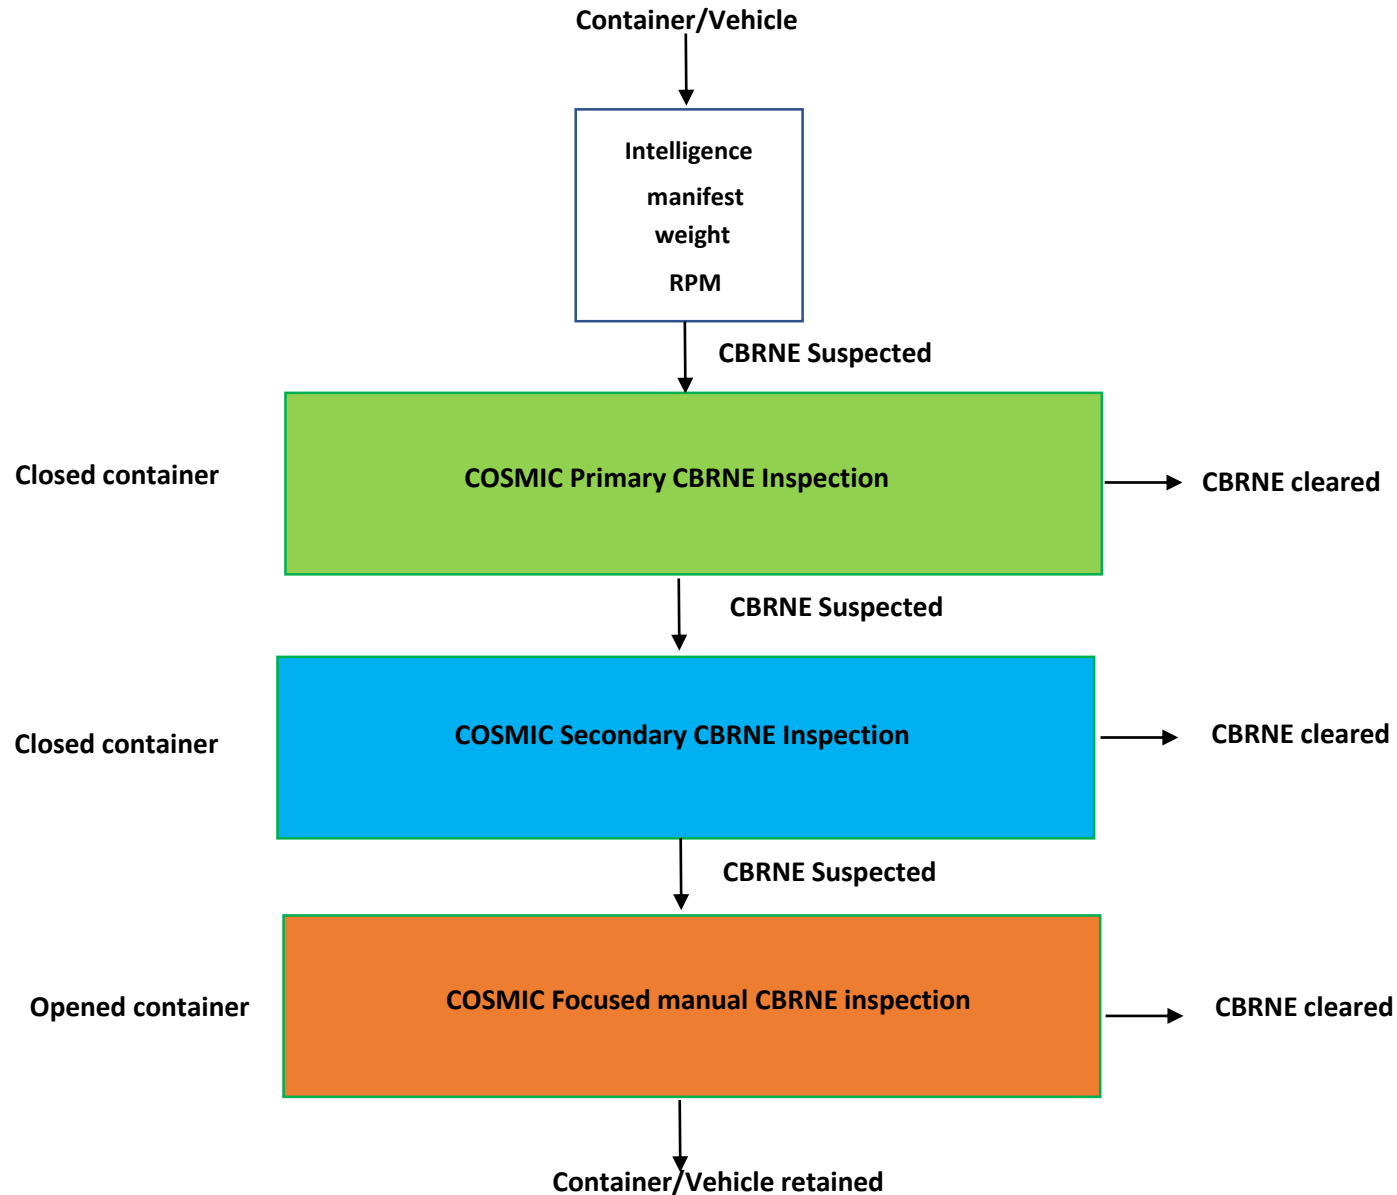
Container/Vehicle

Intelligence
manifest
weight
RPM

CBRNE Suspected

Closed container

COSMIC Primary CBRNE Inspection

CBRNE cleared

CBRNE Suspected

Closed container

COSMIC Secondary CBRNE Inspection

CBRNE cleared

CBRNE Suspected

Opened container

COSMIC Focused manual CBRNE inspection

CBRNE cleared

Container/Vehicle retained